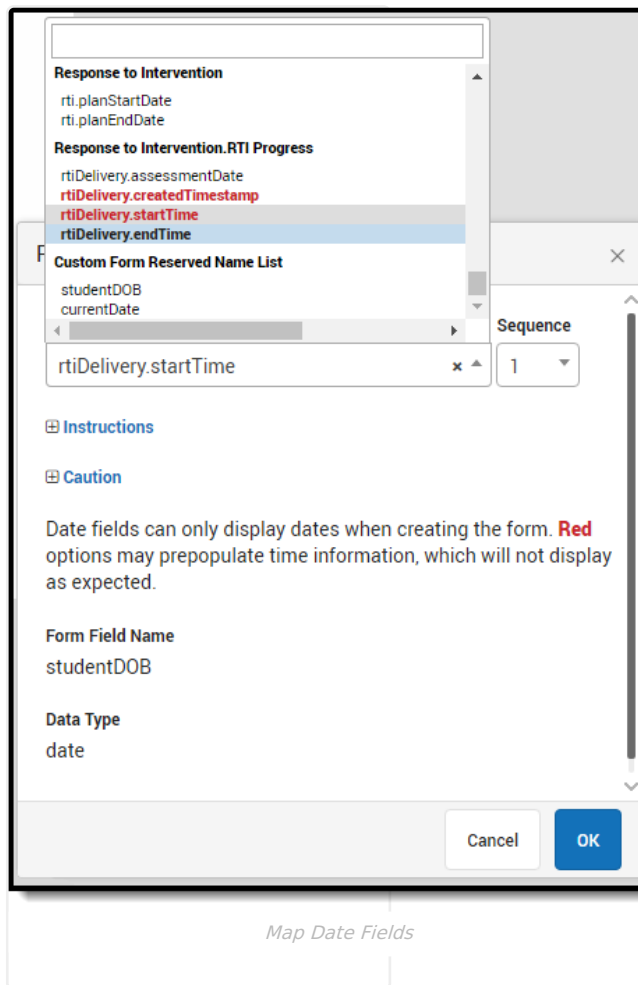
Response to Intervention

rti.planStartDate
rti.planEndDate

Response to Intervention.RTI Progress

rtiDelivery.assessmentDate
rtiDelivery.createdTimestamp
rtiDelivery.startTime
rtiDelivery.endTime

Custom Form Reserved Name List

studentDOB
currentDate

F

×

Sequence

rtiDelivery.startTime × 

1

⊞ Instructions

⊞ Caution

Date fields can only display dates when creating the form. Red options may prepopulate time information, which will not display as expected.

Form Field Name

studentDOB

Data Type

date

Cancel

OK

Map Date Fields